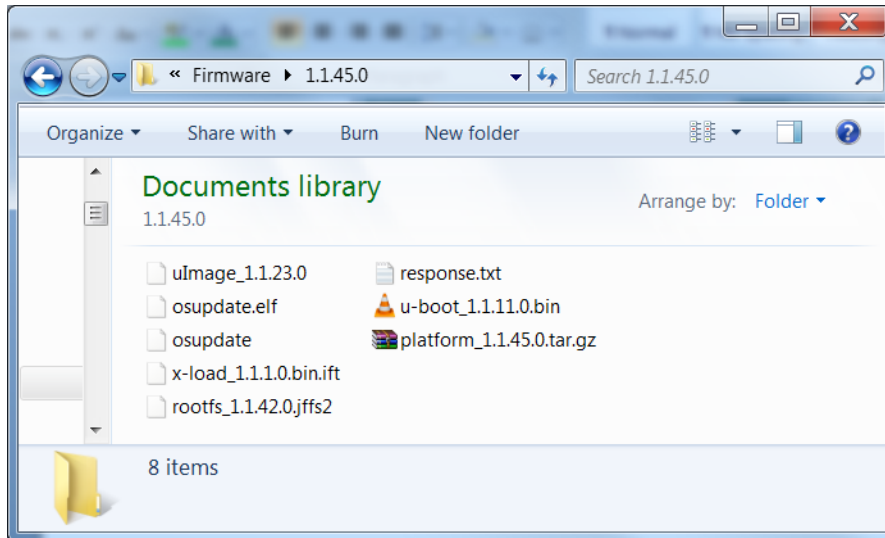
« Firmware ▸ 1.1.45.0

Search 1.1.45.0

Organize ▾ Share with ▾ Burn New folder

Documents library
1.1.45.0

Arrange by: Folder ▾

uImage_1.1.23.0
osupdate.elf
osupdate
x-load_1.1.1.0.bin.ift
rootfs_1.1.42.0.jffs2
response.txt
u-boot_1.1.11.0.bin
platform_1.1.45.0.tar.gz

8 items